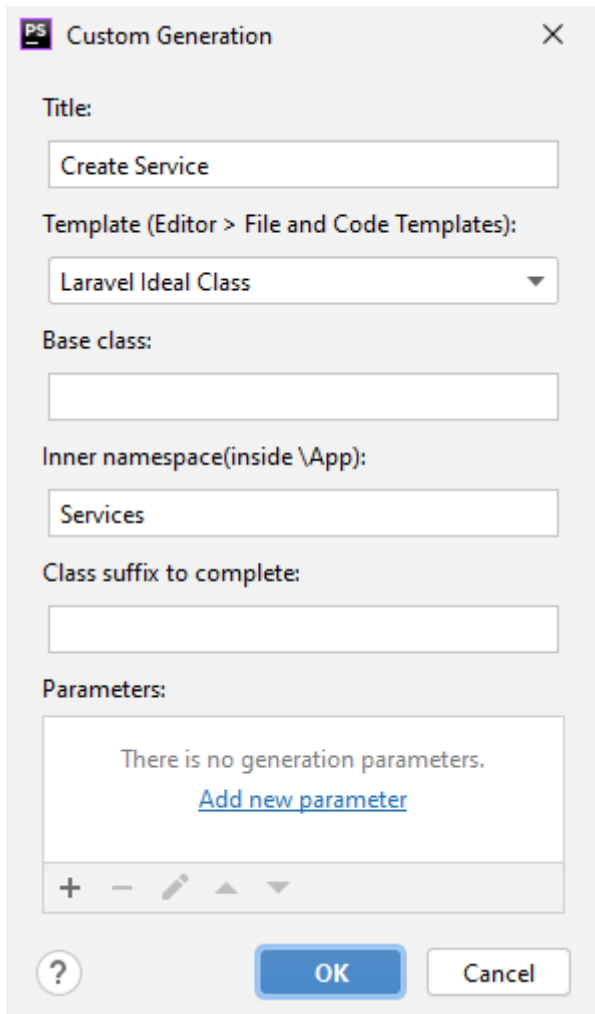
PS Custom Generation

Title:

Create Service

Template (Editor > File and Code Templates):

Laravel Ideal Class

Base class:

Inner namespace(inside \App):

Services

Class suffix to complete:

Parameters:

There is no generation parameters.

Add new parameter

+ −

?

OK

Cancel